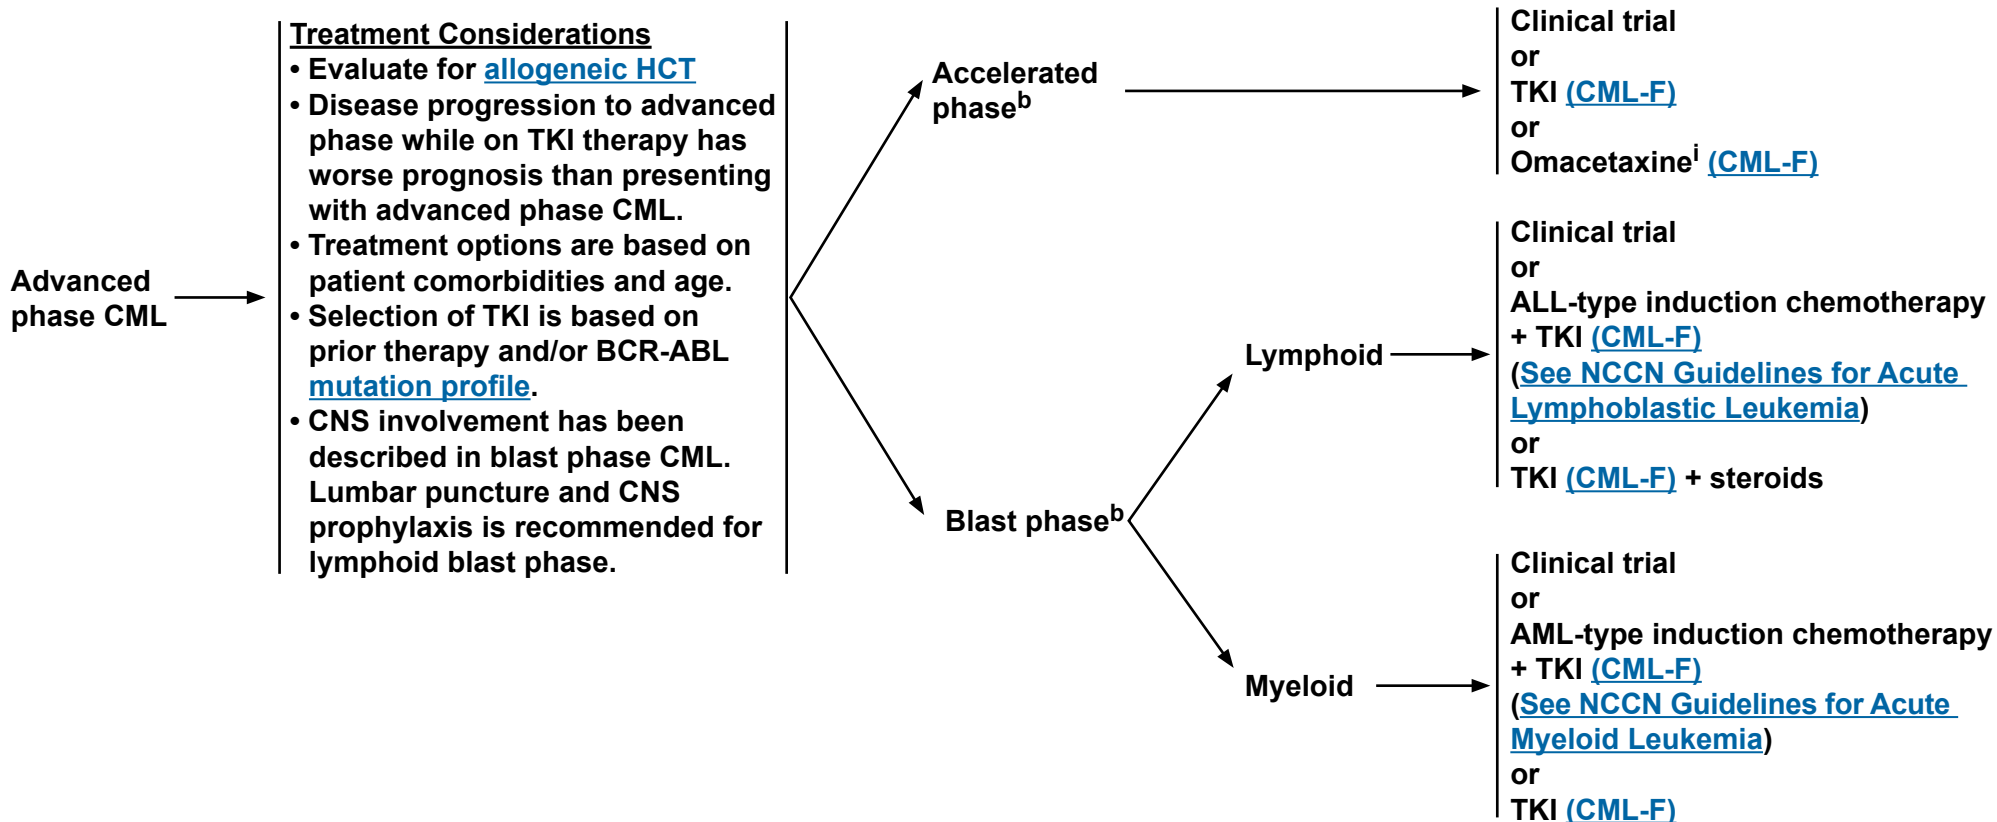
Advanced phase CML

Treatment Considerations
• Evaluate for allogeneic HCT
• Disease progression to advanced phase while on TKI therapy has worse prognosis than presenting with advanced phase CML.
• Treatment options are based on patient comorbidities and age.
• Selection of TKI is based on prior therapy and/or BCR-ABL mutation profile.
• CNS involvement has been described in blast phase CML. Lumbar puncture and CNS prophylaxis is recommended for lymphoid blast phase.

Accelerated phase$^{b}$

Clinical trial
or
TKI (CML-F)
or
Omacetaxine$^{i}$ (CML-F)

Blast phase$^{b}$

Lymphoid

Clinical trial
or
ALL-type induction chemotherapy + TKI (CML-F)
(See NCCN Guidelines for Acute Lymphoblastic Leukemia)
or
TKI (CML-F) + steroids

Myeloid

Clinical trial
or
AML-type induction chemotherapy + TKI (CML-F)
(See NCCN Guidelines for Acute Myeloid Leukemia)
or
TKI (CML-F)